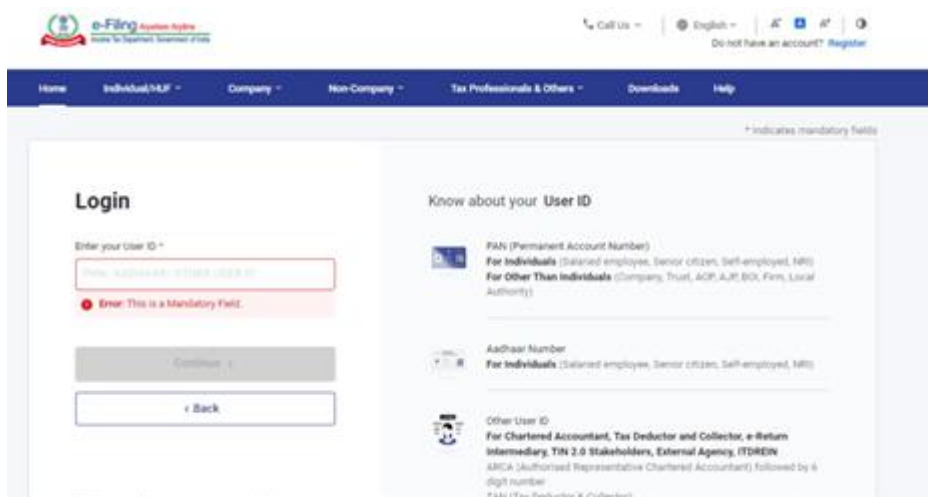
e-Filing Anywhere Anytime
Income Tax Department, Government of India

Call Us | English | A A A | Do not have an account? Register

Home | Individual/HUF | Company | Non-Company | Tax Professionals & Others | Downloads | Help

* indicates mandatory fields

Login

Enter your User ID *

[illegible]

Error: This is a Mandatory Field.

Continue

< Back

Know about your User ID

PAN (Permanent Account Number)
For Individuals (Salaried employee, Senior citizen, Self-employed, NRI)
For Other Than Individuals (Company, Trust, AOP, AJP, BOI, Firm, Local Authority)

Aadhaar Number
For Individuals (Salaried employee, Senior citizen, Self-employed, NRI)

Other User ID
For Chartered Accountant, Tax Deductor and Collector, e-Return Intermediary, TIN 2.0 Stakeholders, External Agency, ITDREIN
ARCA (Authorised Representative Chartered Accountant) followed by 6 digit number
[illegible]